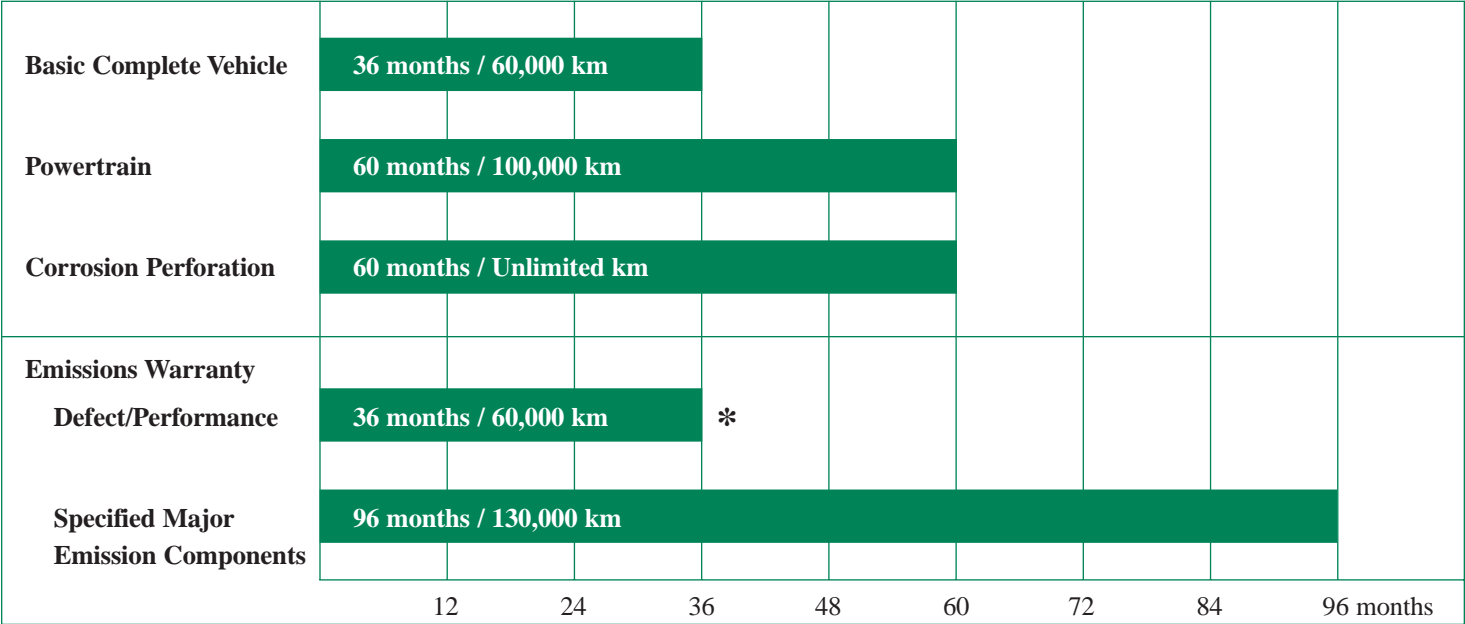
| | |
|---|---|
| Basic Complete Vehicle | 36 months / 60,000 km |
| Powertrain | 60 months / 100,000 km |
| Corrosion Perforation | 60 months / Unlimited km |
| Emissions Warranty | |
| Defect/Performance | 36 months / 60,000 km * |
| Specified Major Emission Components | 96 months / 130,000 km |

12 24 36 48 60 72 84 96 months